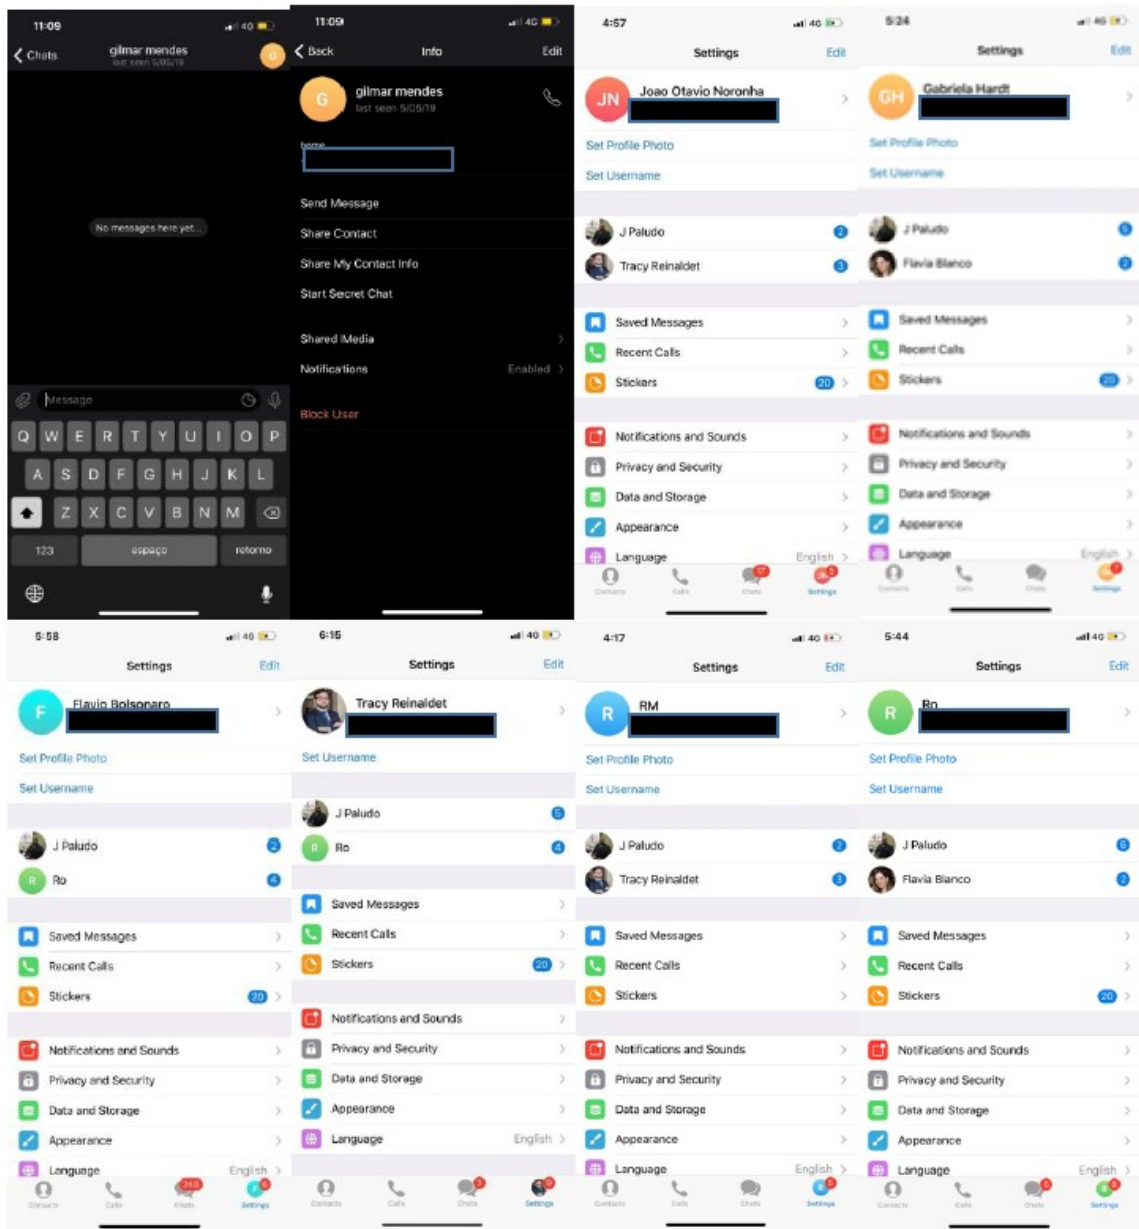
11:09
Chats
gilmar mendes
last seen 5/05/19
G

No messages here yet...

Message

Q W E R T Y U I O P
A S D F G H J K L
Z X C V B N M
123
espaço
retorno

11:09
Back
Info
Edit
G
gilmar mendes
last seen 5/05/19
home
Send Message
Share Contact
Share My Contact Info
Start Secret Chat
Shared Media
Notifications
Enabled
Block User

4:57
Settings
Edit
JN
Joao Otavio Noronha
Set Profile Photo
Set Username
J Paludo
2
Tracy Reinaldet
3
Saved Messages
Recent Calls
Stickers
20
Notifications and Sounds
Privacy and Security
Data and Storage
Appearance
Language
English
Contacts
Calls
Chats
Settings

5:24
Settings
Edit
GH
Gabriela Hardt
Set Profile Photo
Set Username
J Paludo
Flavia Blanco
2
Saved Messages
Recent Calls
Stickers
20
Notifications and Sounds
Privacy and Security
Data and Storage
Appearance
Language
English
Contacts
Calls
Chats
Settings

5:58
Settings
Edit
F
Flavio Bolsonaro
Set Profile Photo
Set Username
J Paludo
2
R
Ro
4
Saved Messages
Recent Calls
Stickers
20
Notifications and Sounds
Privacy and Security
Data and Storage
Appearance
Language
English
Contacts
Calls
245
Chats
Settings

6:15
Settings
Edit
Tracy Reinaldet
Set Username
J Paludo
5
R
Ro
4
Saved Messages
Recent Calls
Stickers
20
Notifications and Sounds
Privacy and Security
Data and Storage
Appearance
Language
English
Contacts
Calls
Chats
Settings

4:17
Settings
Edit
R
RM
Set Profile Photo
Set Username
J Paludo
2
Tracy Reinaldet
3
Saved Messages
Recent Calls
Stickers
Notifications and Sounds
Privacy and Security
Data and Storage
Appearance
Language
English
Contacts
Calls
Chats
Settings

5:44
Settings
Edit
R
Ro
Set Profile Photo
Set Username
J Paludo
6
Flavia Blanco
2
Saved Messages
Recent Calls
Stickers
20
Notifications and Sounds
Privacy and Security
Data and Storage
Appearance
Language
English
Contacts
Calls
Chats
Settings